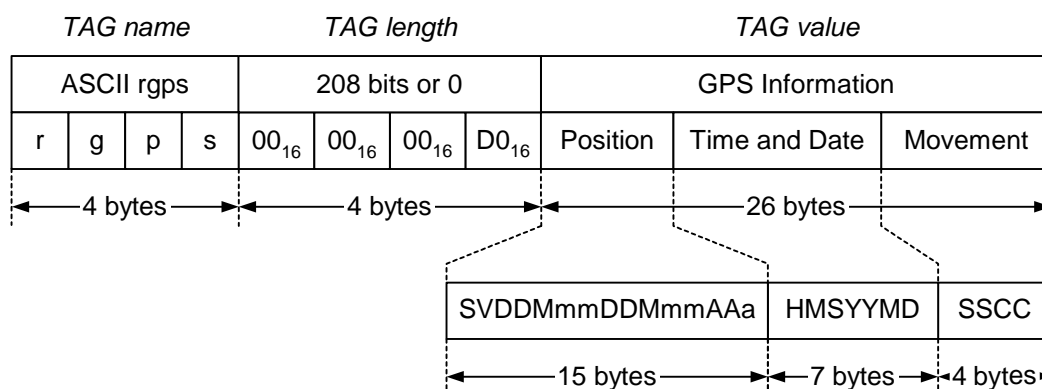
TAG name | TAG length | TAG value

| ASCII rgps | | | | 208 bits or 0 | | | | GPS Information | | |
|---|---|---|---|---|---|---|---|---|---|---|
| r | g | p | s | $00_{16}$ | $00_{16}$ | $00_{16}$ | $D0_{16}$ | Position | Time and Date | Movement |

4 bytes
4 bytes
26 bytes

| SVDDMmmDDMmmAAa | HMSYYMD | SSCC |
|---|---|---|

15 bytes
7 bytes
4 bytes